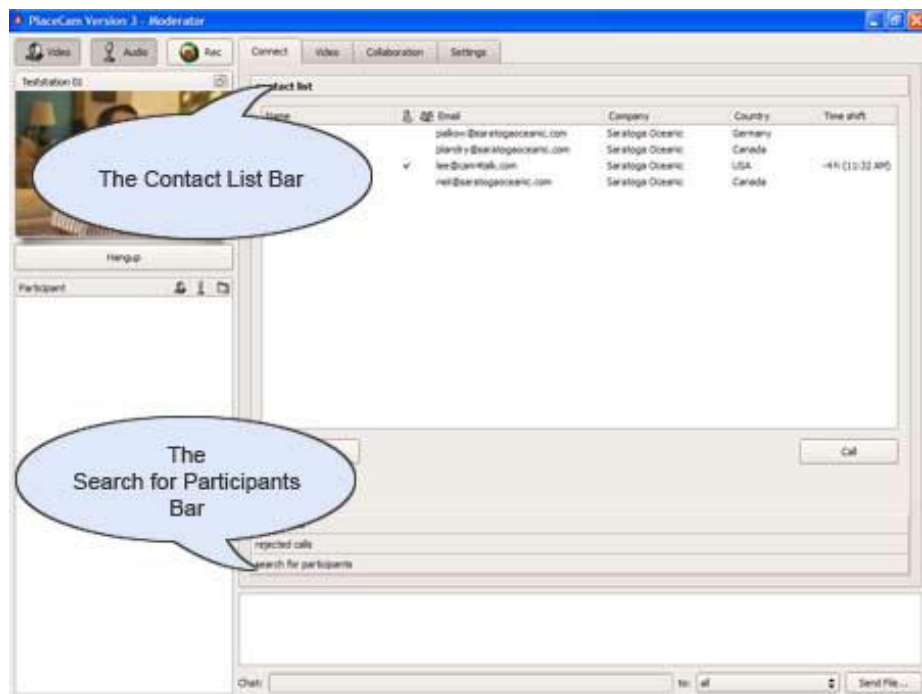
PlaceCam Version 3 - Moderator

Video
Audio
Rec

Connect
Video
Collaboration
Settings

Teststation 01

Contact list

Name
Email
Company
Country
Time shift

pialkov@saratogaoceanic.com
Saratoga Oceanic
Germany

plandry@saratogaoceanic.com
Saratoga Oceanic
Canada

✔
lee@cam4talk.com
Saratoga Oceanic
USA
-4 h (11:32 AM)

neil@saratogaoceanic.com
Saratoga Oceanic
Canada

The Contact List Bar

Hangup

Participant

Call

The Search for Participants Bar

rejected calls
search for participants

Chat:
to: all
Send File...